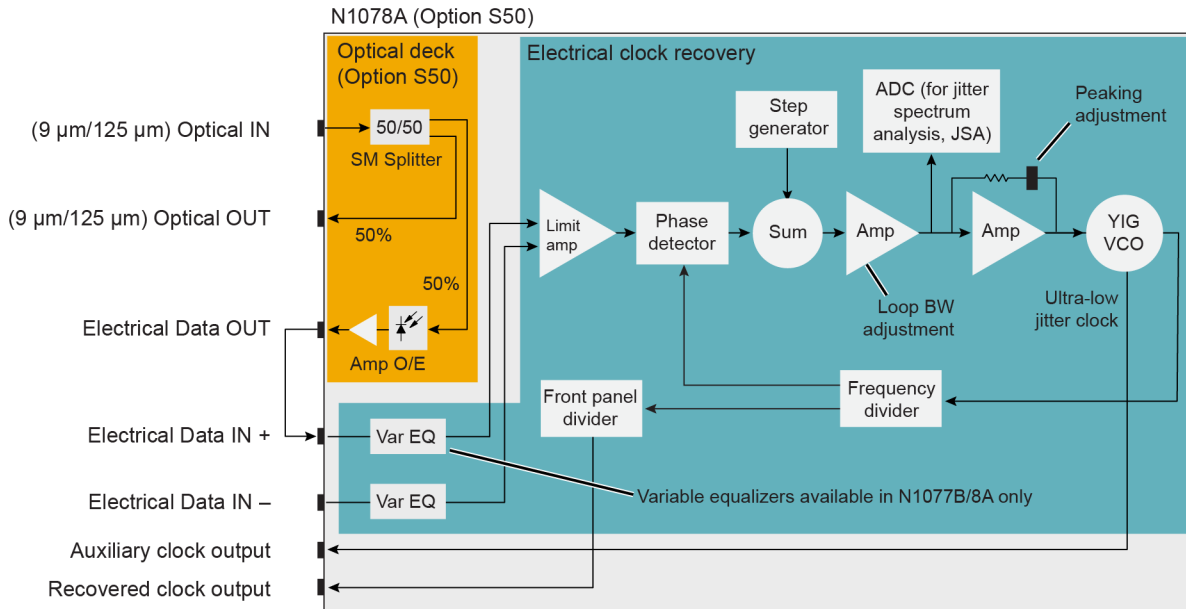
N1078A (Option S50)

Optical deck (Option S50)

Electrical clock recovery

(9 µm/125 µm) Optical IN

50/50

SM Splitter

(9 µm/125 µm) Optical OUT

50%

50%

Electrical Data OUT

Amp O/E

Electrical Data IN +

Electrical Data IN –

Auxiliary clock output

Recovered clock output

Var EQ

Var EQ

Limit amp

Phase detector

Step generator

Sum

ADC (for jitter spectrum analysis, JSA)

Amp

Amp

Peaking adjustment

YIG VCO

Loop BW adjustment

Ultra-low jitter clock

Front panel divider

Frequency divider

Variable equalizers available in N1077B/8A only